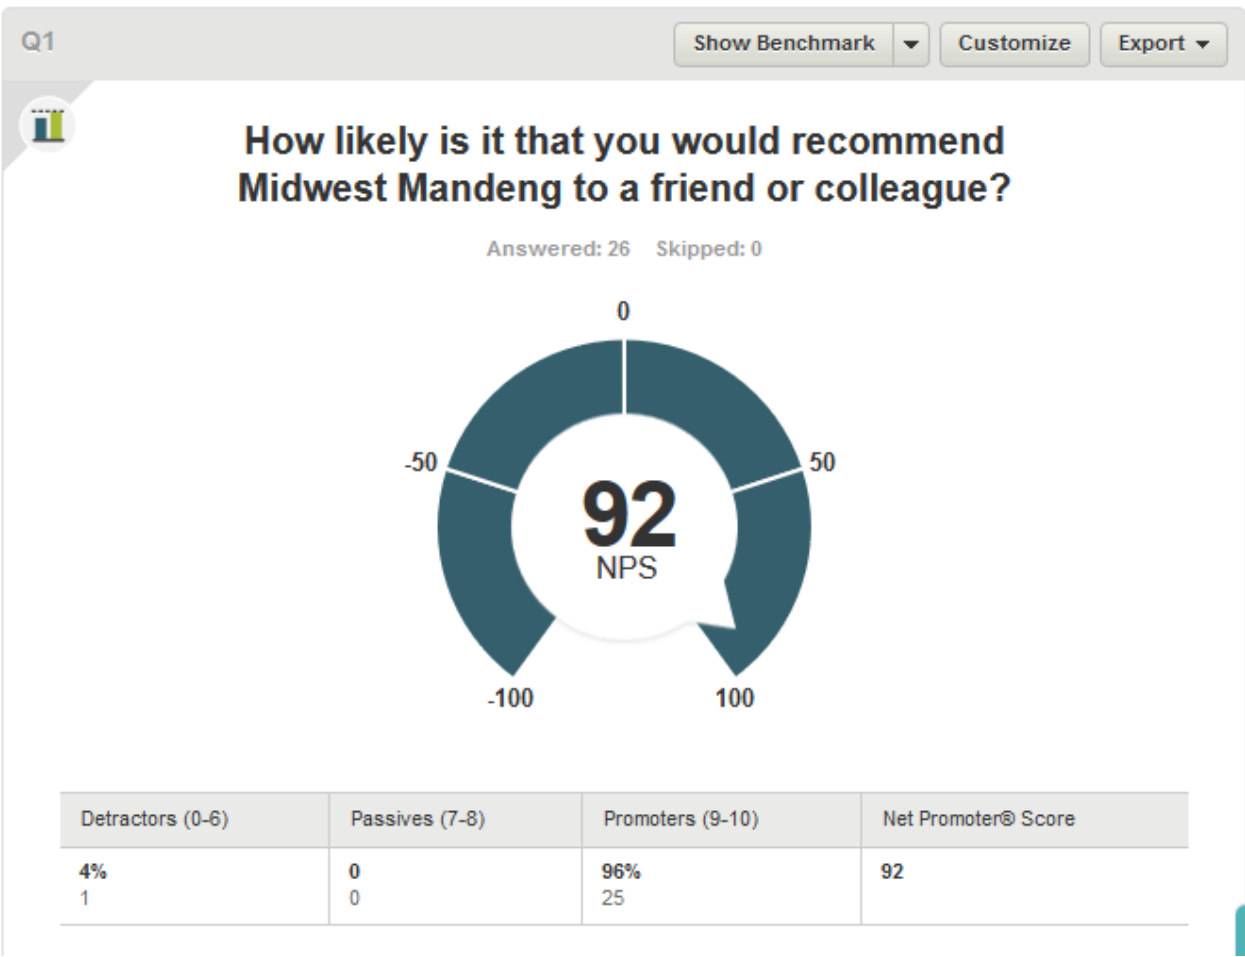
Q1

Show Benchmark

Customize

Export

How likely is it that you would recommend Midwest Mandeng to a friend or colleague?

Answered: 26 Skipped: 0

0

-50

50

92
NPS

-100

100

| Detractors (0-6) | Passives (7-8) | Promoters (9-10) | Net Promoter® Score |
|---|---|---|---|
| 4% 1 | 0 0 | 96% 25 | 92 |